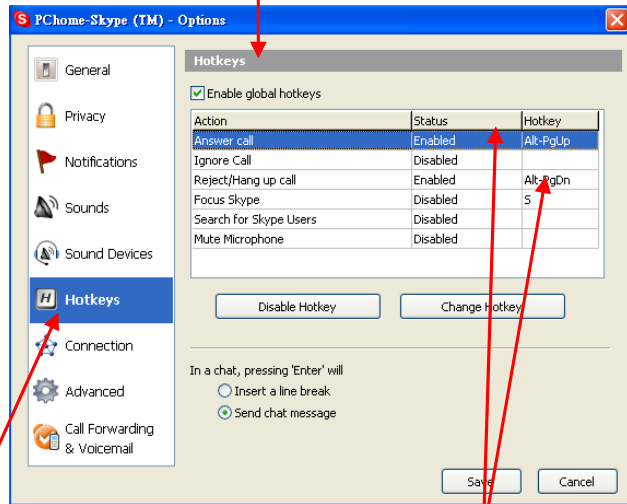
PChome-Skype (TM) - Options

General
Privacy
Notifications
Sounds
Sound Devices
Hotkeys
Connection
Advanced
Call Forwarding & Voicemail

Hotkeys

Enable global hotkeys

| Action | Status | Hotkey |
|---|---|---|
| Answer call | Enabled | Alt-PgUp |
| Ignore Call | Disabled | |
| Reject/Hang up call | Enabled | Alt-PgDn |
| Focus Skype | Disabled | S |
| Search for Skype Users | Disabled | |
| Mute Microphone | Disabled | |

Disable Hotkey
Change Hotkey

In a chat, pressing 'Enter' will
Insert a line break
Send chat message

Save
Cancel